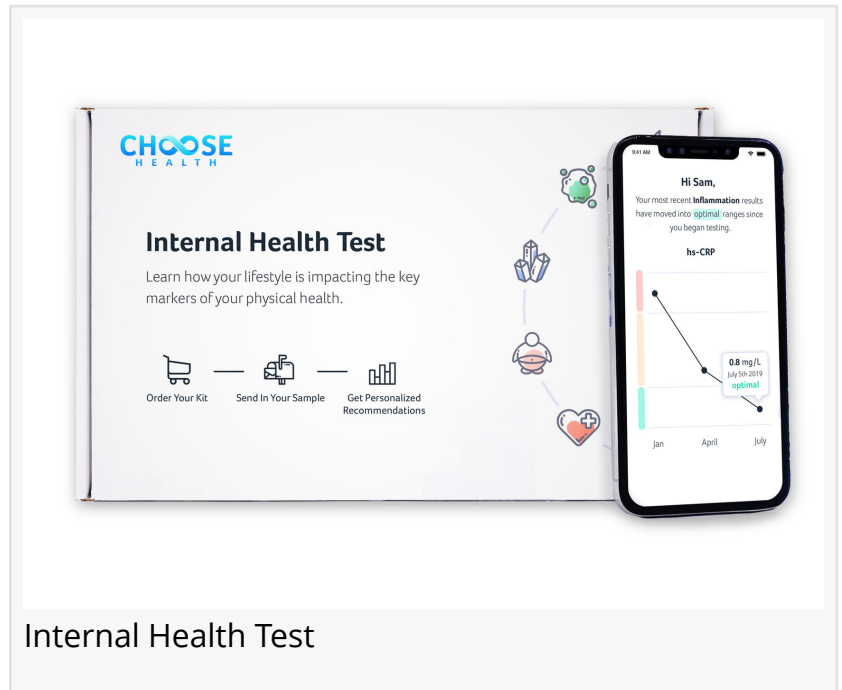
CHOOSE
HEALTH

Internal Health Test

Learn how your lifestyle is impacting the key markers of your physical health.

Order Your Kit — Send In Your Sample — Get Personalized Recommendations

9:41 AM

Hi Sam,

Your most recent Inflammation results have moved into optimal ranges since you began testing.

hs-CRP

0.8 mg/L
July 5th 2019
optimal

Jan April July

Internal Health Test